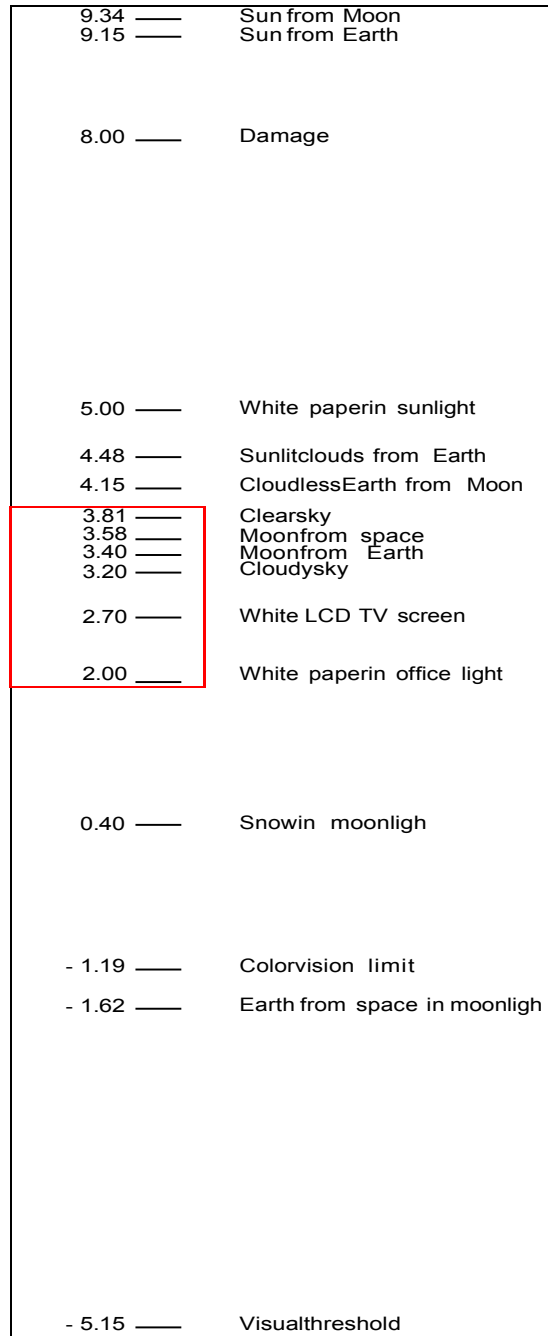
9.34 Sun from Moon
9.15 Sun from Earth

8.00 Damage

5.00 White paperin sunlight

4.48 Sunlitclouds from Earth
4.15 CloudlessEarth from Moon
3.81 Clearsky
3.58 Moonfrom space
3.40 Moonfrom Earth
3.20 Cloudysky

2.70 White LCD TV screen

2.00 White paperin office light

0.40 Snowin moonligh

- 1.19 Colorvision limit
- 1.62 Earth from space in moonligh

- 5.15 Visualthreshold